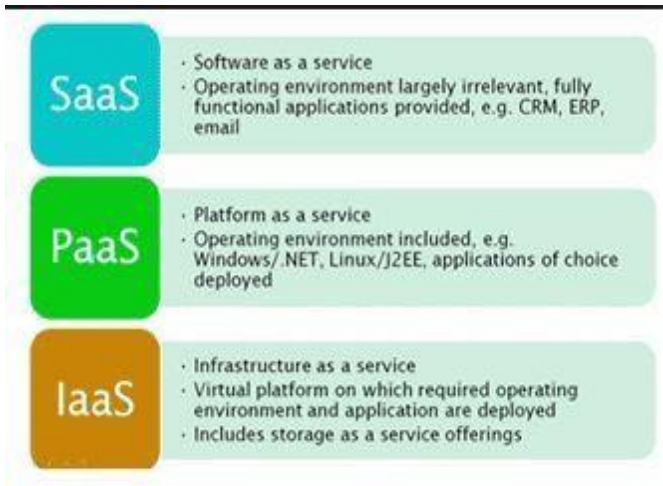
SaaS

· Software as a service
· Operating environment largely irrelevant, fully functional applications provided, e.g. CRM, ERP, email

PaaS

· Platform as a service
· Operating environment included, e.g. Windows/.NET, Linux/J2EE, applications of choice deployed

IaaS

· Infrastructure as a service
· Virtual platform on which required operating environment and application are deployed
· Includes storage as a service offerings